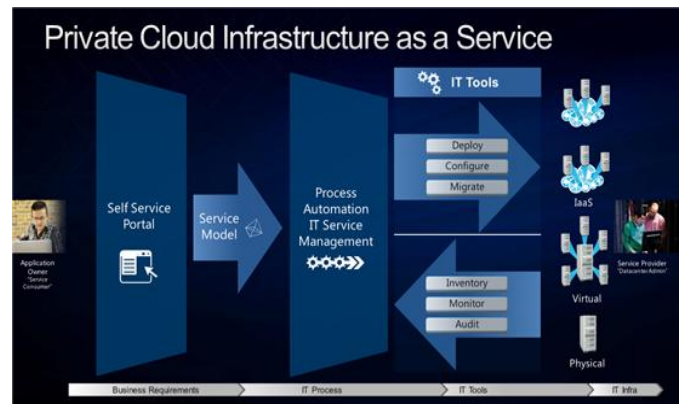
Private Cloud Infrastructure as a Service

IT Tools

Application Owner "Service Consumer"

Self Service Portal

Service Model

Process Automation IT Service Management

Deploy

Configure

Migrate

Inventory

Monitor

Audit

IaaS

Virtual

Physical

Service Provider "DatacenterAdmin"

Business Requirements

IT Process

IT Tools

IT Infra